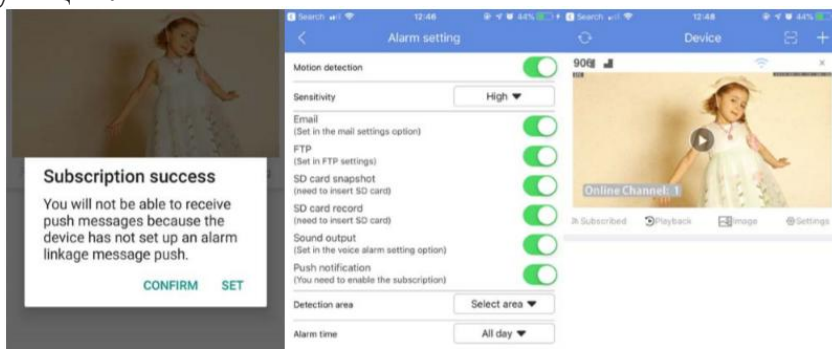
Subscription success

You will not be able to receive push messages because the device has not set up an alarm linkage message push.

CONFIRM SET

Search 12:46 44%

Alarm setting

Motion detection

Sensitivity High ▼

Email
(Set in the mail settings option)

FTP
(Set in FTP settings)

SD card snapshot
(need to insert SD card)

SD card record
(need to insert SD card)

Sound output
(Set in the voice alarm setting option)

Push notification
(You need to enable the subscription)

Detection area Select area ▼

Alarm time All day ▼

Search 12:48 44%

Device

90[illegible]

Online Channel: 1

Subscribed Playback Image Settings